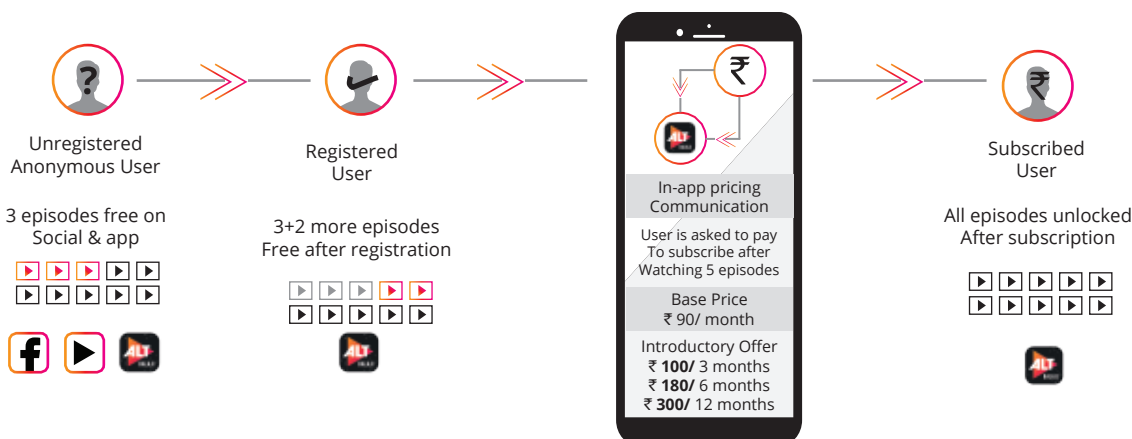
Unregistered Anonymous User

3 episodes free on Social & app

ALT

Registered User

3+2 more episodes Free after registration

ALT

₹

ALT

In-app pricing Communication

User is asked to pay To subscribe after Watching 5 episodes

Base Price
₹ 90/ month

Introductory Offer
₹ **100/** 3 months
₹ **180/** 6 months
₹ **300/** 12 months

₹

Subscribed User

All episodes unlocked After subscription

ALT